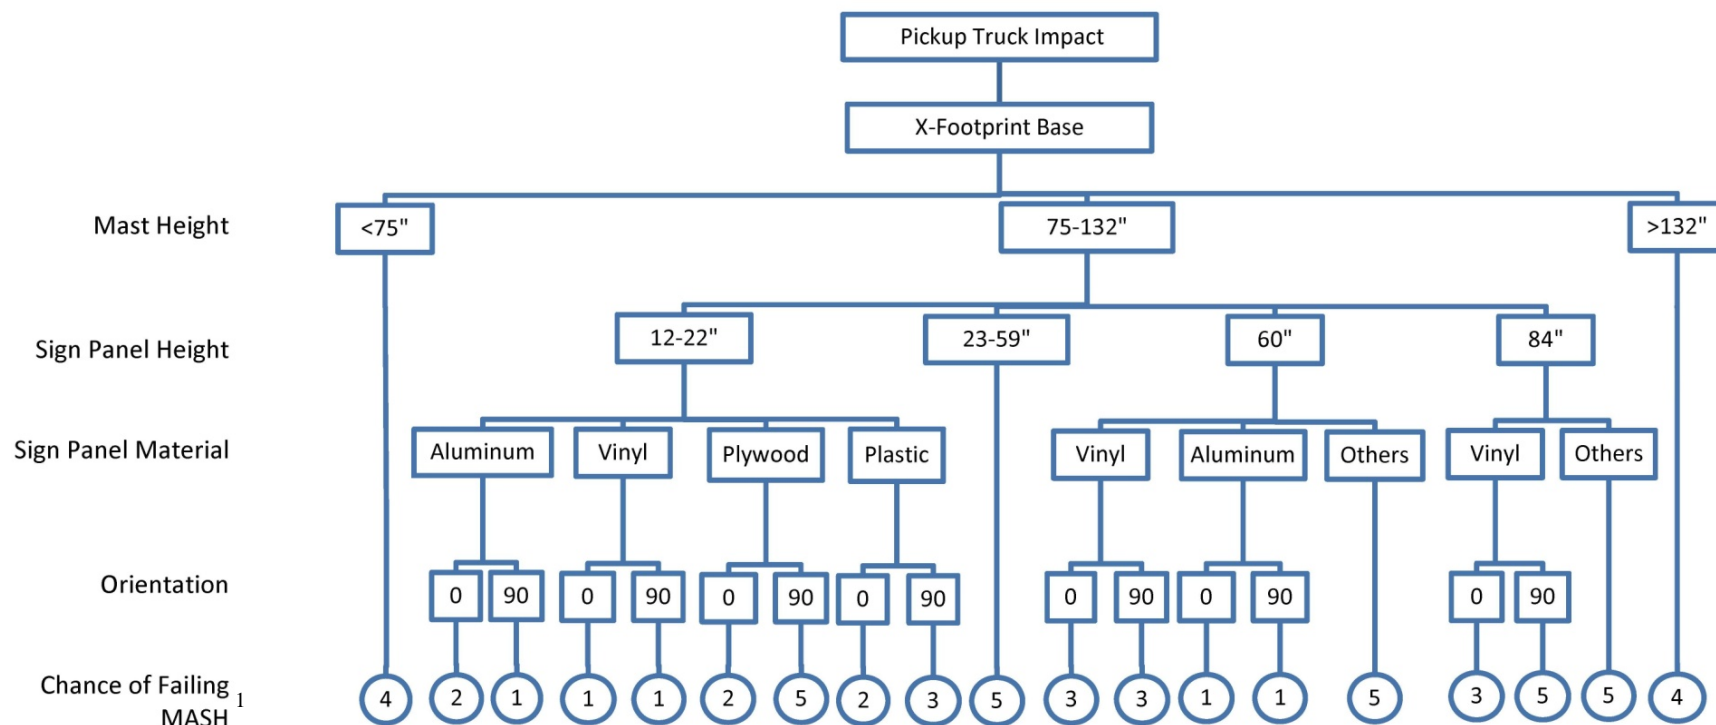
Pickup Truck Impact

X-Footprint Base

Mast Height

<75"

75-132"

>132"

Sign Panel Height

12-22"

23-59"

60"

84"

Sign Panel Material

Aluminum

Vinyl

Plywood

Plastic

Vinyl

Aluminum

Others

Vinyl

Others

Orientation

0

90

0

90

0

90

0

90

0

90

0

90

0

90

Chance of Failing MASH $^1$

4

2

1

1

1

2

5

2

3

5

3

3

1

1

5

3

5

5

4